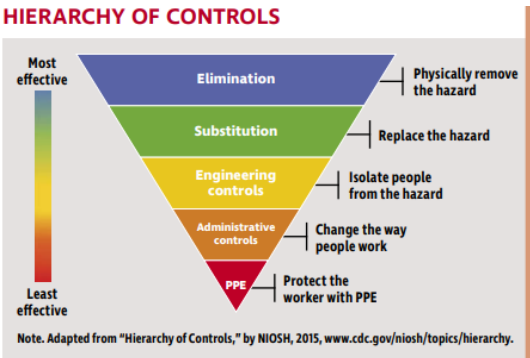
HIERARCHY OF CONTROLS

Most effective

Least effective

Elimination

Physically remove the hazard

Substitution

Replace the hazard

Engineering controls

Isolate people from the hazard

Administrative controls

Change the way people work

PPE

Protect the worker with PPE

Note. Adapted from "Hierarchy of Controls," by NIOSH, 2015, www.cdc.gov/niosh/topics/hierarchy.